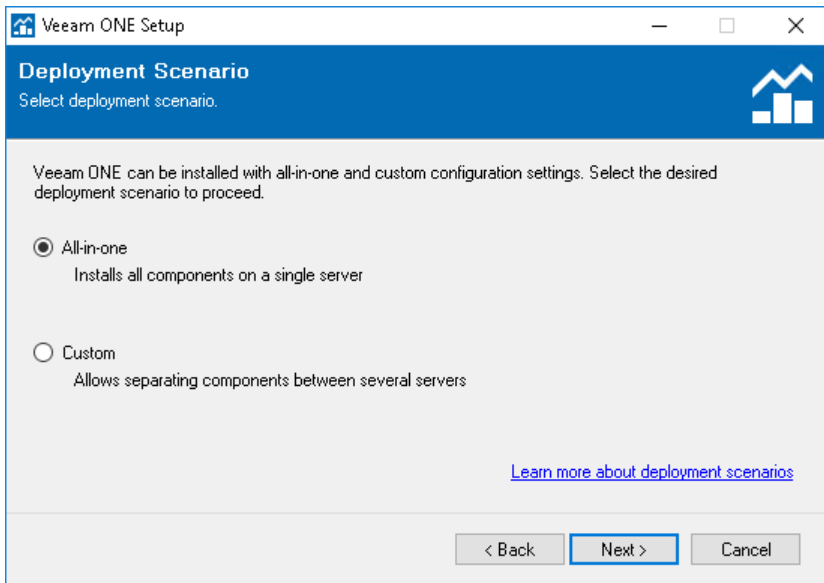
Veeam ONE Setup

Deployment Scenario
Select deployment scenario.

Veeam ONE can be installed with all-in-one and custom configuration settings. Select the desired deployment scenario to proceed.

All-in-one
Installs all components on a single server

Custom
Allows separating components between several servers

Learn more about deployment scenarios

< Back
Next >
Cancel